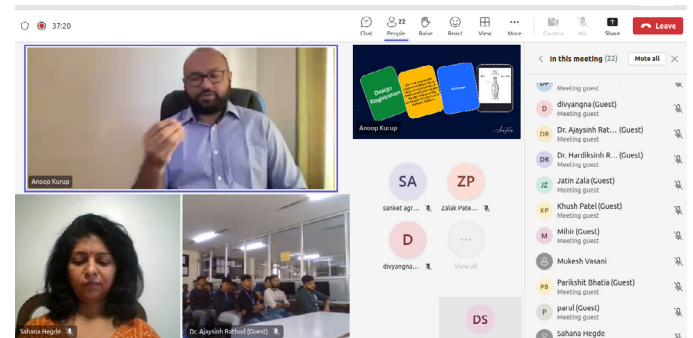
37:20

Chat
22
People
Raise
React
View
More
Camera
Mic
Share
Leave

Anoop Kurup

Design Registration

Anoop Kurup

SA
sanket agr...

ZP
Zalak Pate...

D
divyangna...

View all

DS

Sahana Hegde

Dr. Ajaysinh Rathod (Guest)

In this meeting (22)
Mute all

Meeting guest

D divyangna (Guest)
Meeting guest

DR Dr. Ajaysinh Rat... (Guest)
Meeting guest

DR Dr. Hardiksinh R... (Guest)
Meeting guest

JZ Jatin Zala (Guest)
Meeting guest

KP Khush Patel (Guest)
Meeting guest

M Mihir (Guest)
Meeting guest

Mukesh Vasani

PB Parikshit Bhatia (Guest)
Meeting guest

P parul (Guest)
Meeting guest

Sahana Hegde